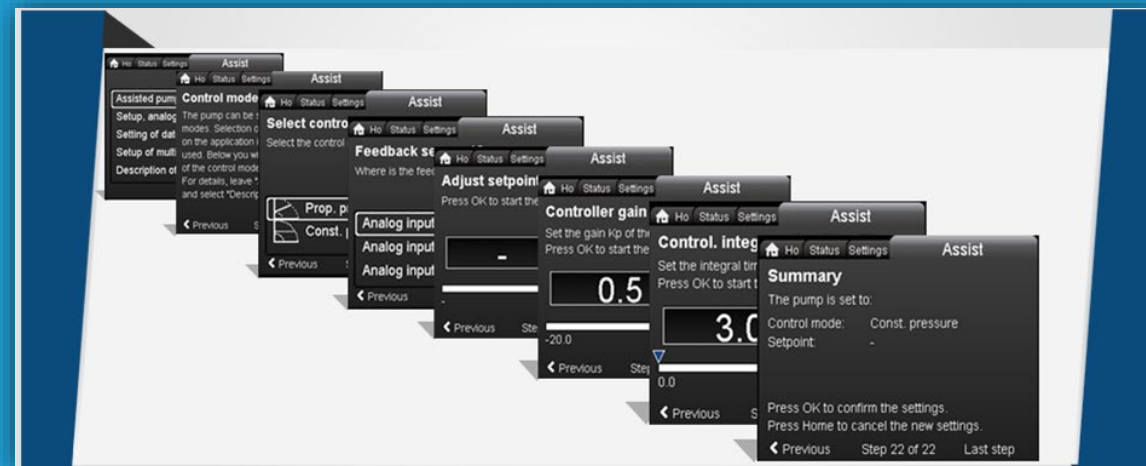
Ho Status Settings Assist
Assisted pump
Setup, analog
Setting of dat
Setup of mult
Description of

Ho Status Settings Assist
Control mode
The pump can be s modes. Selection o on the application i used. Below you w of the control mode For details, leave " and select "Descrip
Previous S

Ho Status Settings Assist
Select contro
Select the control
Prop. p
Const. p
Previous S

Ho Status Settings Assist
Feedback se
Where is the feed
Analog input
Analog input
Analog input
Previous

Ho Status Settings Assist
Adjust setpoint
Press OK to start the
-
-
Previous Ste

Ho Status Settings Assist
Controller gain
Set the gain Kp of th
Press OK to start the
0.5
-20.0
Previous Ste

Ho Status Settings Assist
Control. integ
Set the integral tim
Press OK to start t
3.0
0.0
Previous S

Ho Status Settings Assist
Summary
The pump is set to:
Control mode: Const. pressure
Setpoint: -
Press OK to confirm the settings.
Press Home to cancel the new settings.
Previous Step 22 of 22 Last step